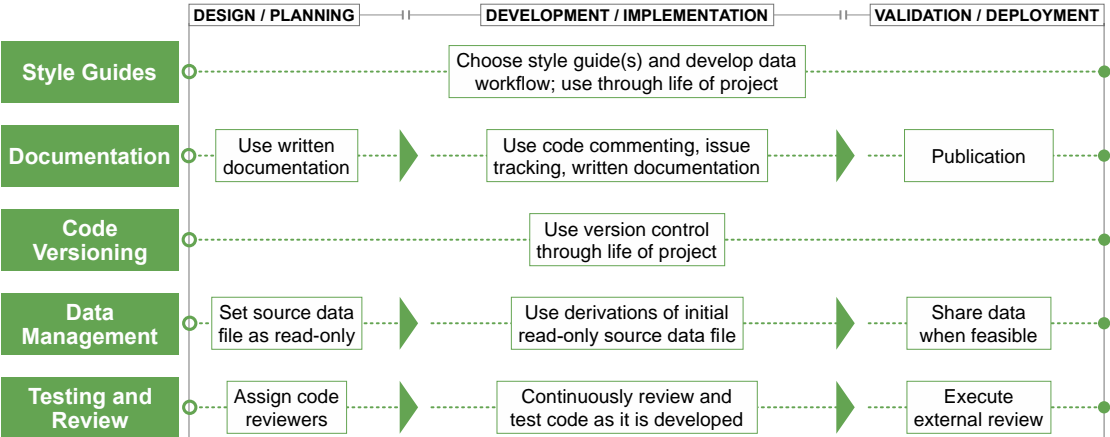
DESIGN / PLANNING

DEVELOPMENT / IMPLEMENTATION

VALIDATION / DEPLOYMENT

Style Guides

Choose style guide(s) and develop data workflow; use through life of project

Documentation

Use written documentation

Use code commenting, issue tracking, written documentation

Publication

Code Versioning

Use version control through life of project

Data Management

Set source data file as read-only

Use derivations of initial read-only source data file

Share data when feasible

Testing and Review

Assign code reviewers

Continuously review and test code as it is developed

Execute external review